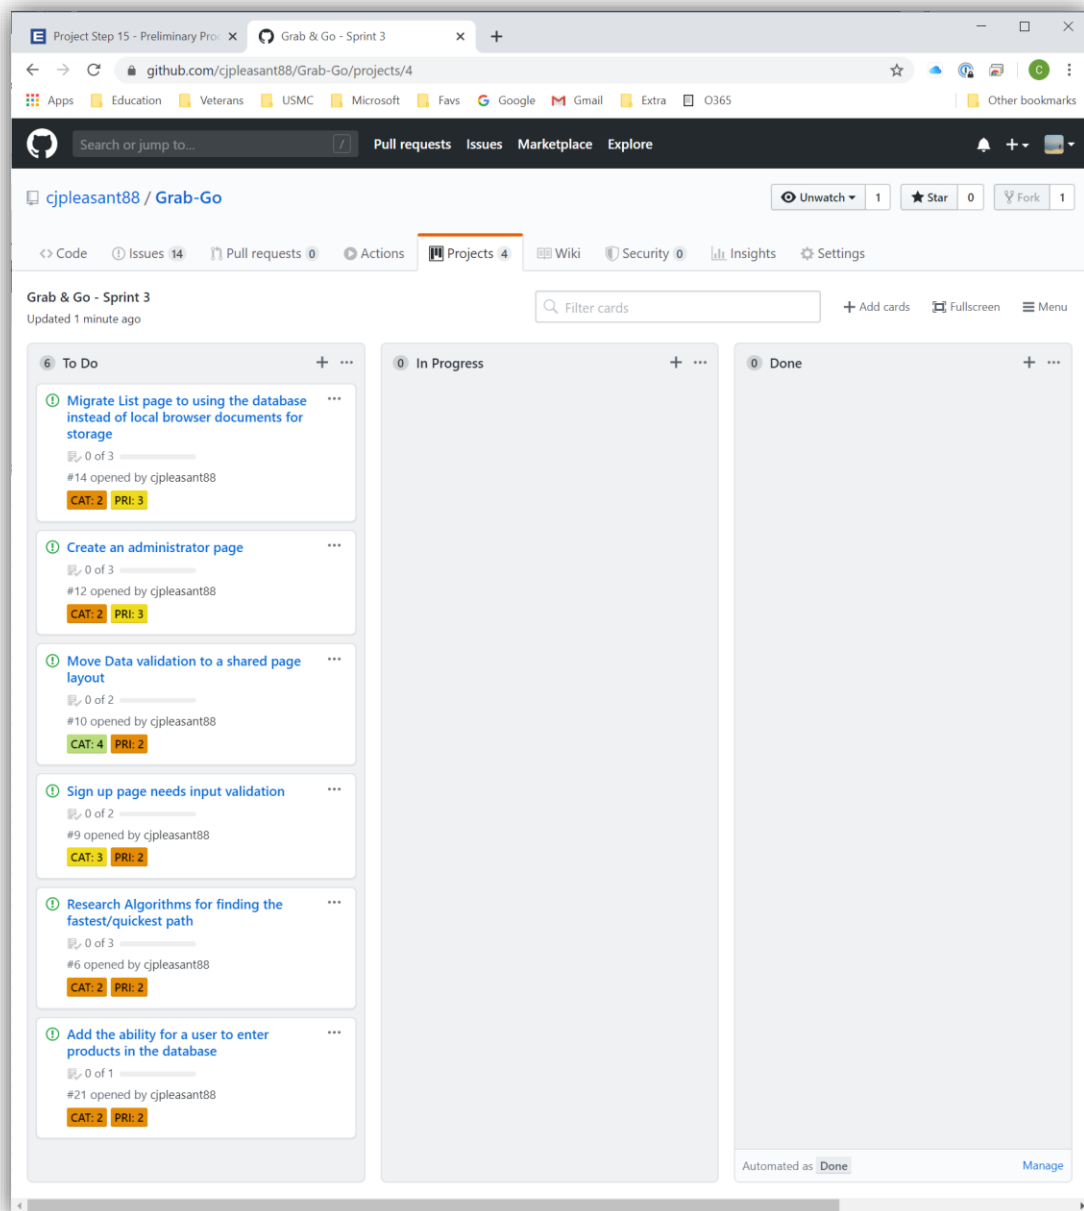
Project Step 15 - Preliminary Pro × Grab & Go - Sprint 3 × +

github.com/cjpleasant88/Grab-Go/projects/4

Apps Education Veterans USMC Microsoft Favs Google Gmail Extra O365 Other bookmarks

Search or jump to... / Pull requests Issues Marketplace Explore

cjpleasant88 / Grab-Go

Unwatch 1 Star 0 Fork 1

Code Issues 14 Pull requests 0 Actions Projects 4 Wiki Security 0 Insights Settings

Grab & Go - Sprint 3
Updated 1 minute ago

Filter cards + Add cards Fullscreen Menu

6 To Do

Migrate List page to using the database instead of local browser documents for storage
0 of 3
#14 opened by cjpleasant88
CAT: 2 PRI: 3

Create an administrator page
0 of 3
#12 opened by cjpleasant88
CAT: 2 PRI: 3

Move Data validation to a shared page layout
0 of 2
#10 opened by cjpleasant88
CAT: 4 PRI: 2

Sign up page needs input validation
0 of 2
#9 opened by cjpleasant88
CAT: 3 PRI: 2

Research Algorithms for finding the fastest/quickest path
0 of 3
#6 opened by cjpleasant88
CAT: 2 PRI: 2

Add the ability for a user to enter products in the database
0 of 1
#21 opened by cjpleasant88
CAT: 2 PRI: 2

0 In Progress

0 Done

Automated as Done Manage